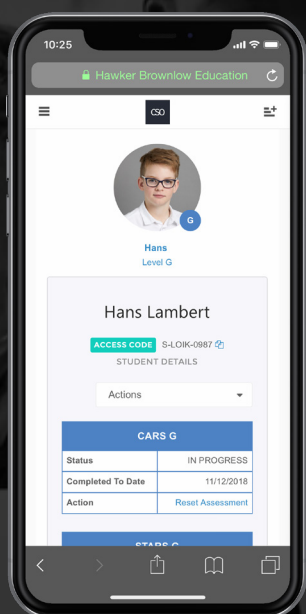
10:25

Hawker Brownlow Education

CSO

G

Hans
Level G

Hans Lambert

ACCESS CODE S-LOIK-0987

STUDENT DETAILS

Actions

| CARS G | |
|---|---|
| Status | IN PROGRESS |
| Completed To Date | 11/12/2018 |
| Action | Reset Assessment |

STARS G